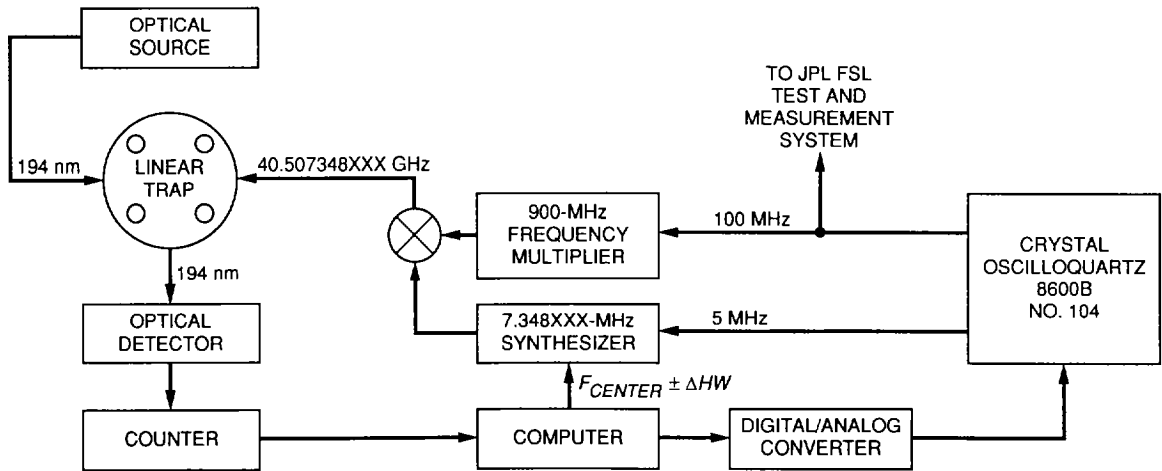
OPTICAL SOURCE

194 nm

LINEAR TRAP

40.507348XXX GHz

TO JPL FSL TEST AND MEASUREMENT SYSTEM

900-MHz FREQUENCY MULTIPLIER

100 MHz

CRYSTAL OSCILLOQUARTZ 8600B NO. 104

194 nm

OPTICAL DETECTOR

7.348XXX-MHz SYNTHESIZER

5 MHz

$F_{CENTER} \pm \Delta HW$

COUNTER

COMPUTER

DIGITAL/ANALOG CONVERTER